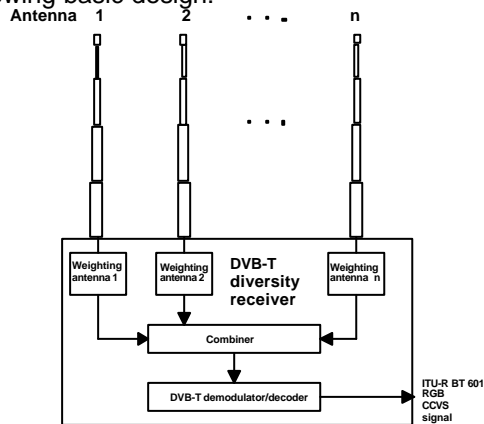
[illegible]wing basic design:

Antenna 1 2 . . . n

. . .

Weighting antenna 1

Weighting antenna 2

DVB-T diversity receiver

Weighting antenna n

Combiner

DVB-T demodulator/decoder

ITU-R BT 601
RGB
CCVS
signal